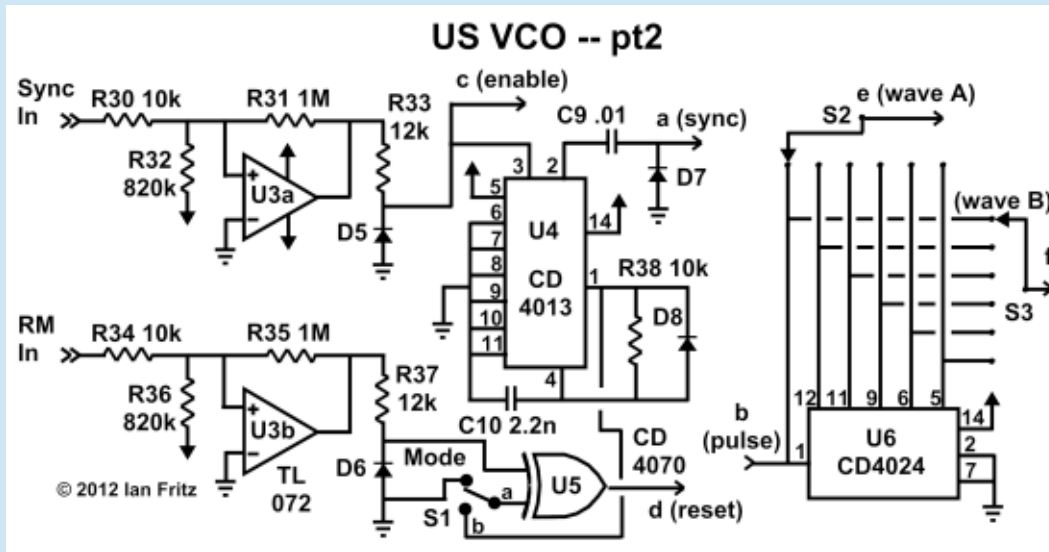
US VCO -- pt2

Sync In
R30 10k
R31 1M
R32 820k
U3a
+
−
R33 12k
D5
c (enable)
C9 .01
a (sync)
D7
3
2
5
6
7
8
9
10
11
U4
CD 4013
14
1
4
R38 10k
D8
e (wave A)
S2
(wave B)
S3

RM In
R34 10k
R35 1M
R36 820k
U3b
+
−
TL 072
R37 12k
D6
C10 2.2n
Mode
a
b
S1
U5
CD 4070
d (reset)
b (pulse)
12
11
9
6
5
14
1
2
7
U6
CD4024
© 2012 Ian Fritz